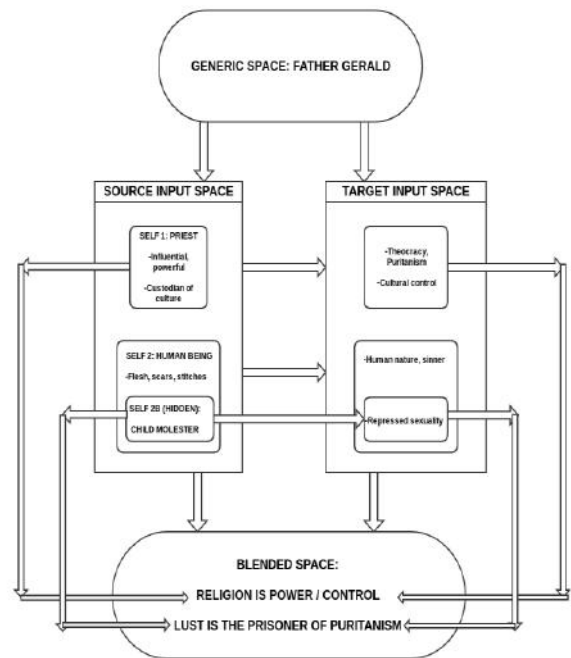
GENERIC SPACE: FATHER GERALD

SOURCE INPUT SPACE

SELF 1: PRIEST

-Influential, powerful

-Custodian of culture

SELF 2: HUMAN BEING

-Flesh, scars, stitches

SELF 2B (HIDDEN): CHILD MOLESTER

TARGET INPUT SPACE

-Theocracy, Puritanism

-Cultural control

-Human nature, sinner

-Repressed sexuality

BLENDED SPACE:

RELIGION IS POWER / CONTROL

LUST IS THE PRISONER OF PURITANISM